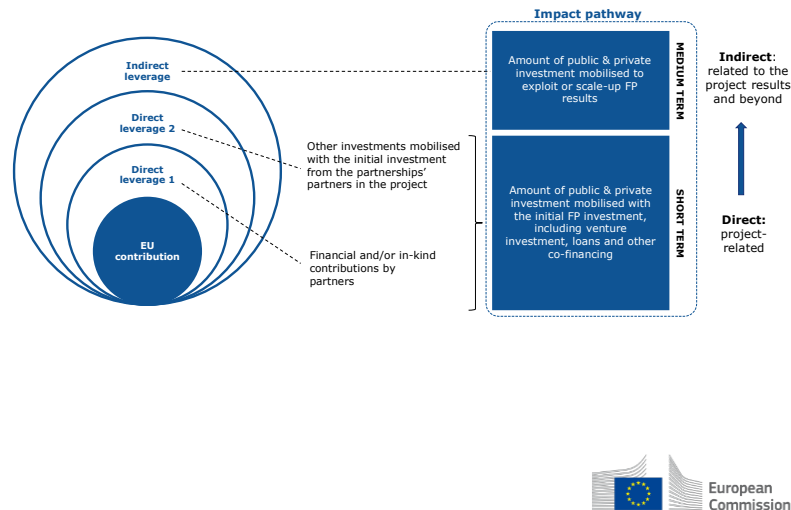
Indirect leverage

Direct leverage 2

Direct leverage 1

EU contribution

Other investments mobilised with the initial investment from the partnerships' partners in the project

Financial and/or in-kind contributions by partners

Impact pathway

Amount of public & private investment mobilised to exploit or scale-up FP results

MEDIUM TERM

Amount of public & private investment mobilised with the initial FP investment, including venture investment, loans and other co-financing

SHORT TERM

Indirect: related to the project results and beyond

Direct: project-related

European Commission